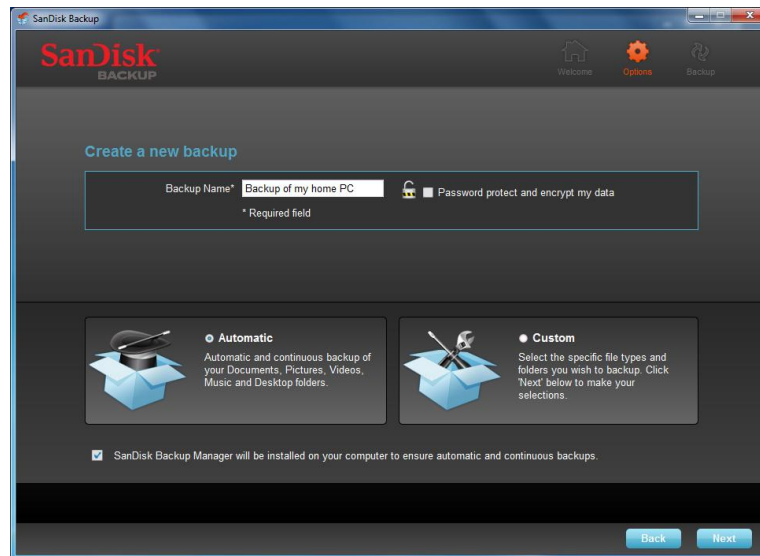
SanDisk Backup

SanDisk
BACKUP

Welcome
Options
Backup

Create a new backup

Backup Name* Backup of my home PC
Password protect and encrypt my data
* Required field

Automatic
Automatic and continuous backup of your Documents, Pictures, Videos, Music and Desktop folders.

Custom
Select the specific file types and folders you wish to backup. Click 'Next' below to make your selections.

SanDisk Backup Manager will be installed on your computer to ensure automatic and continuous backups.

Back
Next